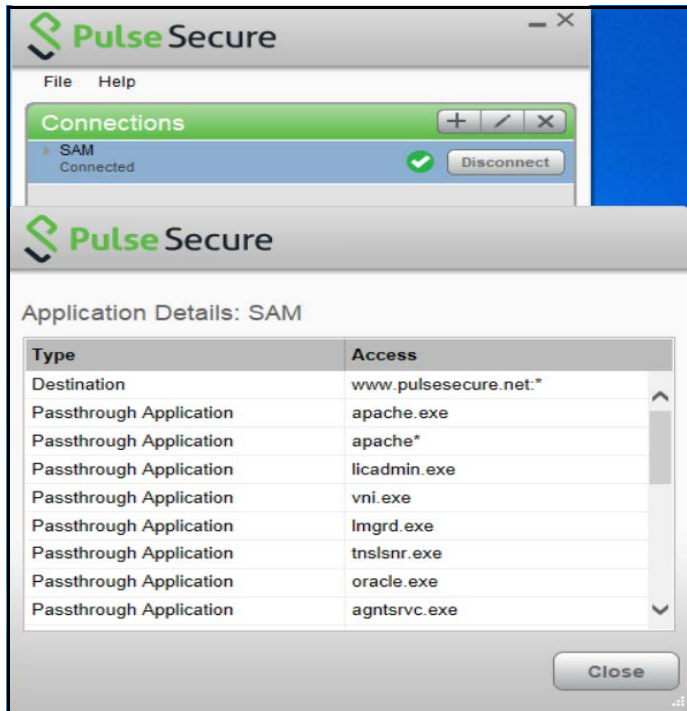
Pulse Secure

File Help

Connections

SAM
Connected

Disconnect

Pulse Secure

Application Details: SAM

| Type | Access |
|---|---|
| Destination | www.pulsesecure.net:* |
| Passthrough Application | apache.exe |
| Passthrough Application | apache* |
| Passthrough Application | licadmin.exe |
| Passthrough Application | vni.exe |
| Passthrough Application | lmgrd.exe |
| Passthrough Application | tnslsnr.exe |
| Passthrough Application | oracle.exe |
| Passthrough Application | agntsrvc.exe |

Close